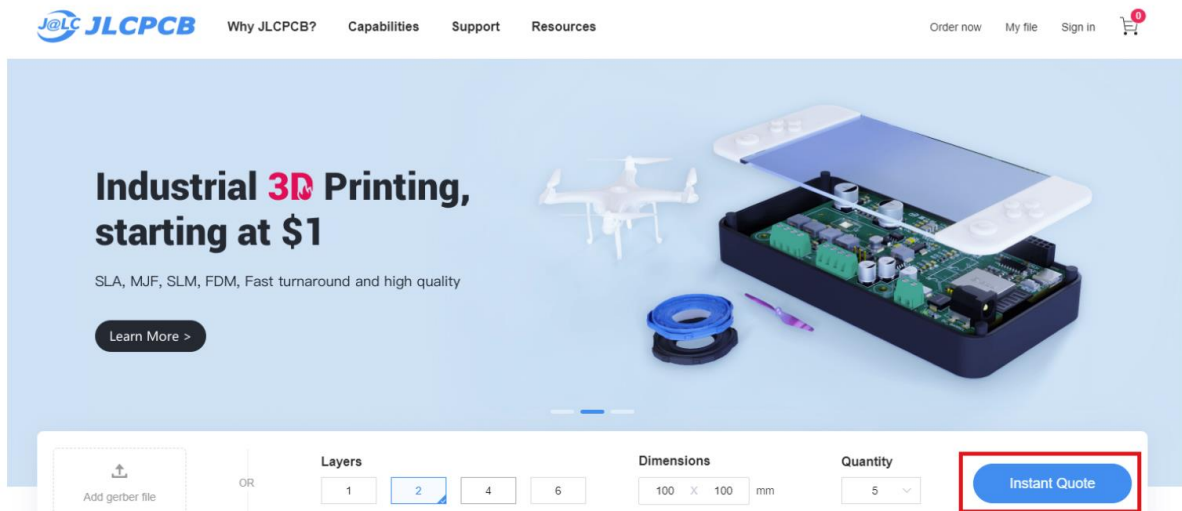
J@LC JLCPCB Why JLCPCB? Capabilities Support Resources Order now My file Sign in 0

Industrial 3D Printing, starting at $1

SLA, MJF, SLM, FDM, Fast turnaround and high quality

Learn More >

Add gerber file OR

Layers
1 2 4 6

Dimensions
100 X 100 mm

Quantity
5

Instant Quote